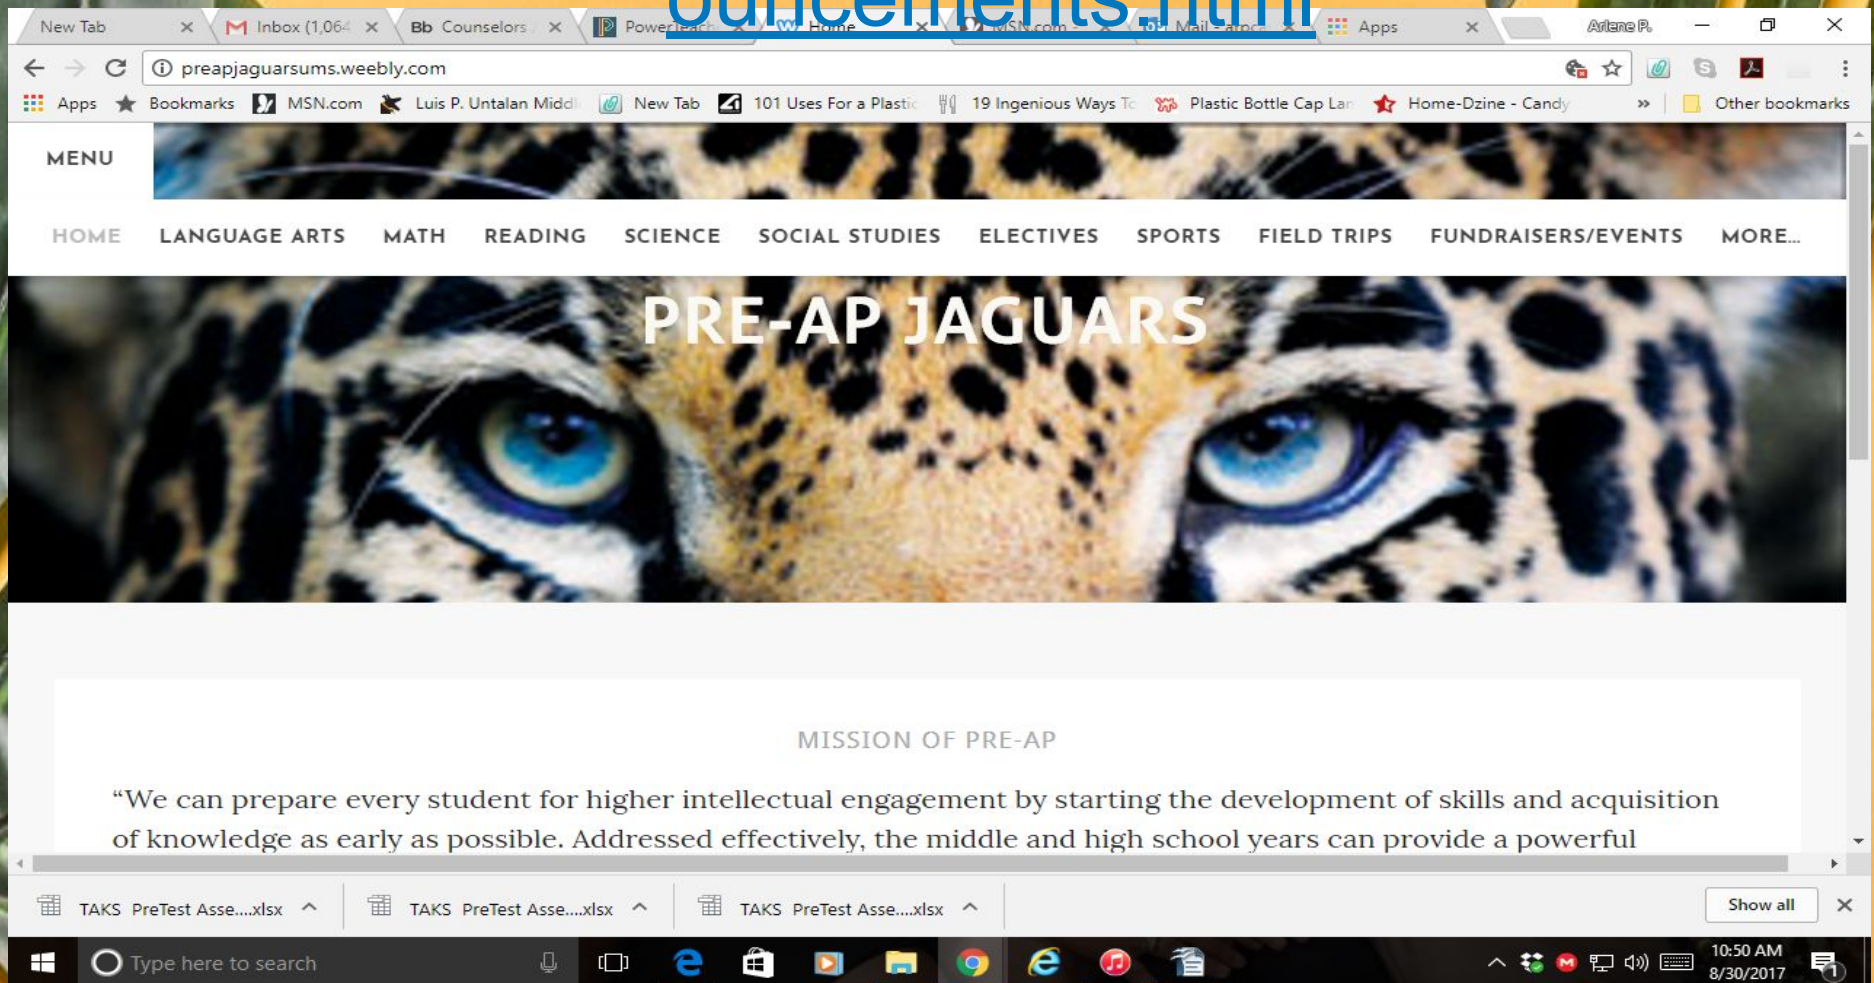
ouncements.html

New Tab
Inbox (1,064
Bb Counselors
PowerTeach
Home
MSN.com
Mail - atocc
Apps
Arlene P.

preapjaguarsums.weebly.com

Apps Bookmarks MSN.com Luis P. Untalan Midd New Tab 101 Uses For a Plastic 19 Ingenious Ways To Plastic Bottle Cap Lan Home-Dzine - Candy » Other bookmarks

MENU

HOME LANGUAGE ARTS MATH READING SCIENCE SOCIAL STUDIES ELECTIVES SPORTS FIELD TRIPS FUNDRAISERS/EVENTS MORE...

PRE-AP JAGUARS

MISSION OF PRE-AP

“We can prepare every student for higher intellectual engagement by starting the development of skills and acquisition of knowledge as early as possible. Addressed effectively, the middle and high school years can provide a powerful

TAKS PreTest Asse....xlsx
TAKS PreTest Asse....xlsx
TAKS PreTest Asse....xlsx
Show all

Type here to search
10:50 AM
8/30/2017